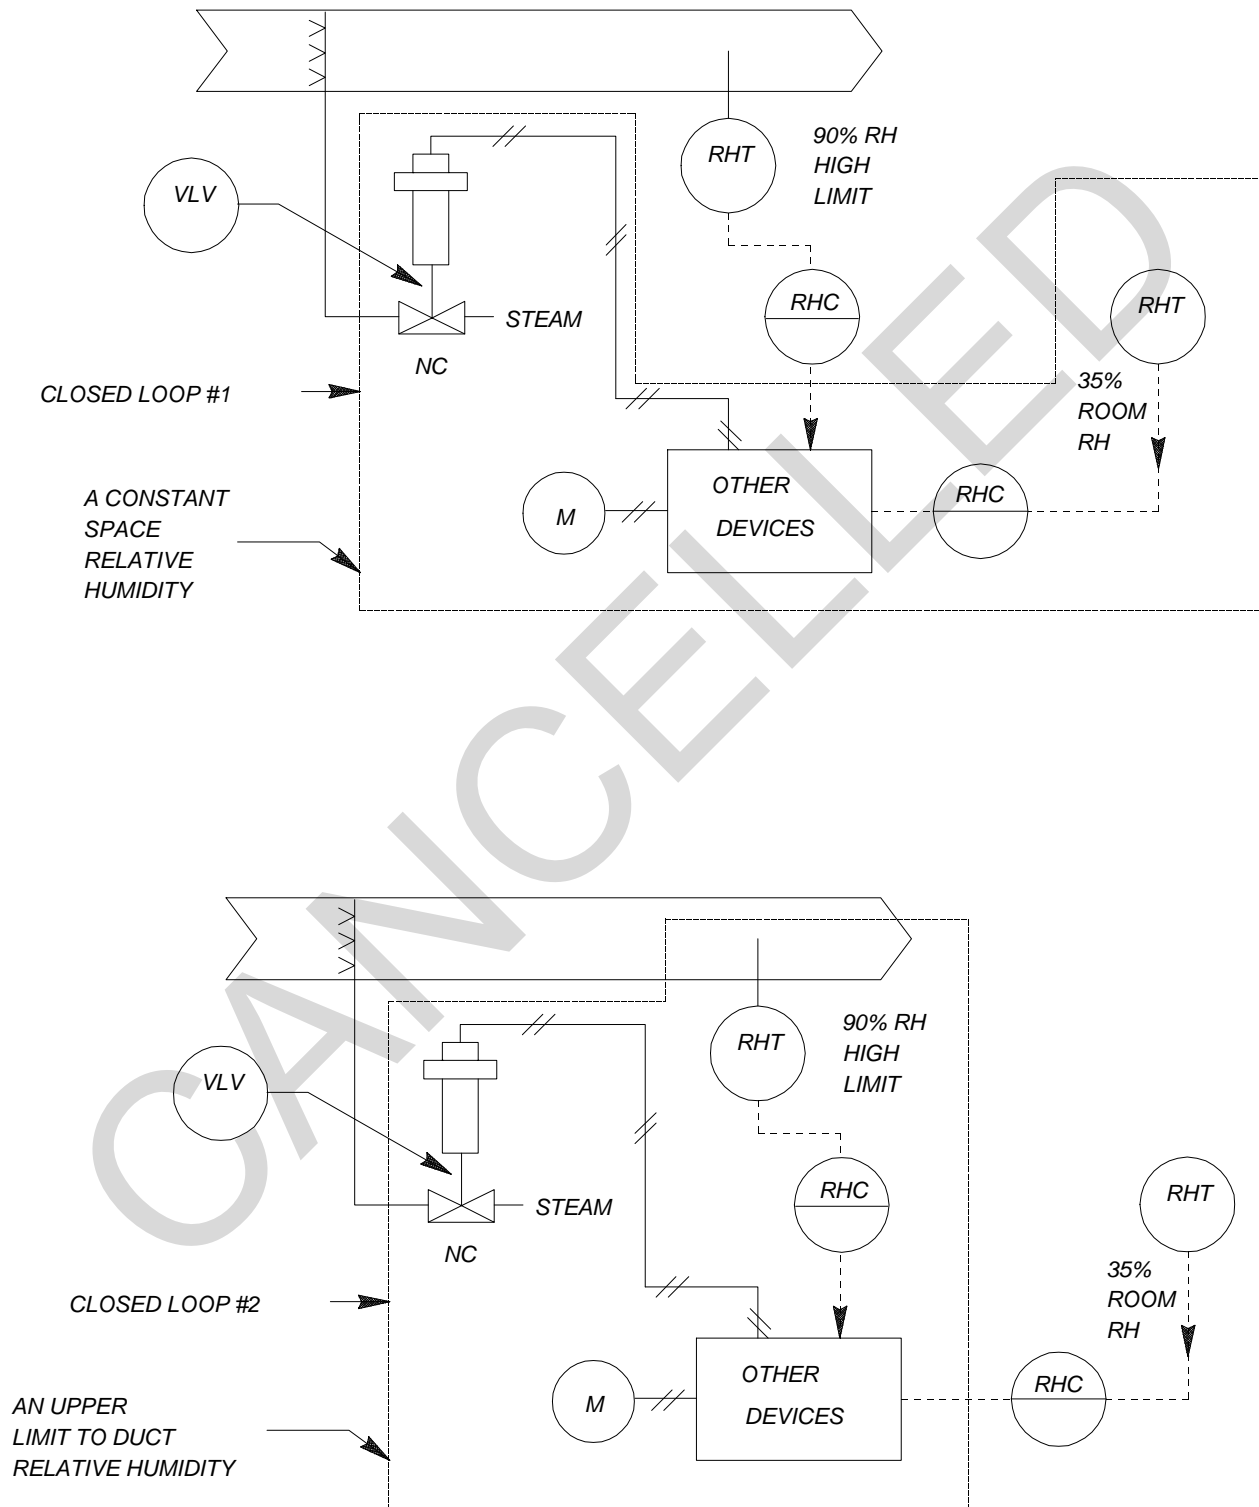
RHT

90% RH
HIGH
LIMIT

VLV

RHC

RHT

STEAM

NC

CLOSED LOOP #1

35%
ROOM
RH

OTHER
DEVICES

M

RHC

A CONSTANT
SPACE
RELATIVE
HUMIDITY

CANCELLED

RHT

90% RH
HIGH
LIMIT

VLV

RHC

RHT

STEAM

NC

CLOSED LOOP #2

35%
ROOM
RH

OTHER
DEVICES

M

RHC

AN UPPER
LIMIT TO DUCT
RELATIVE HUMIDITY